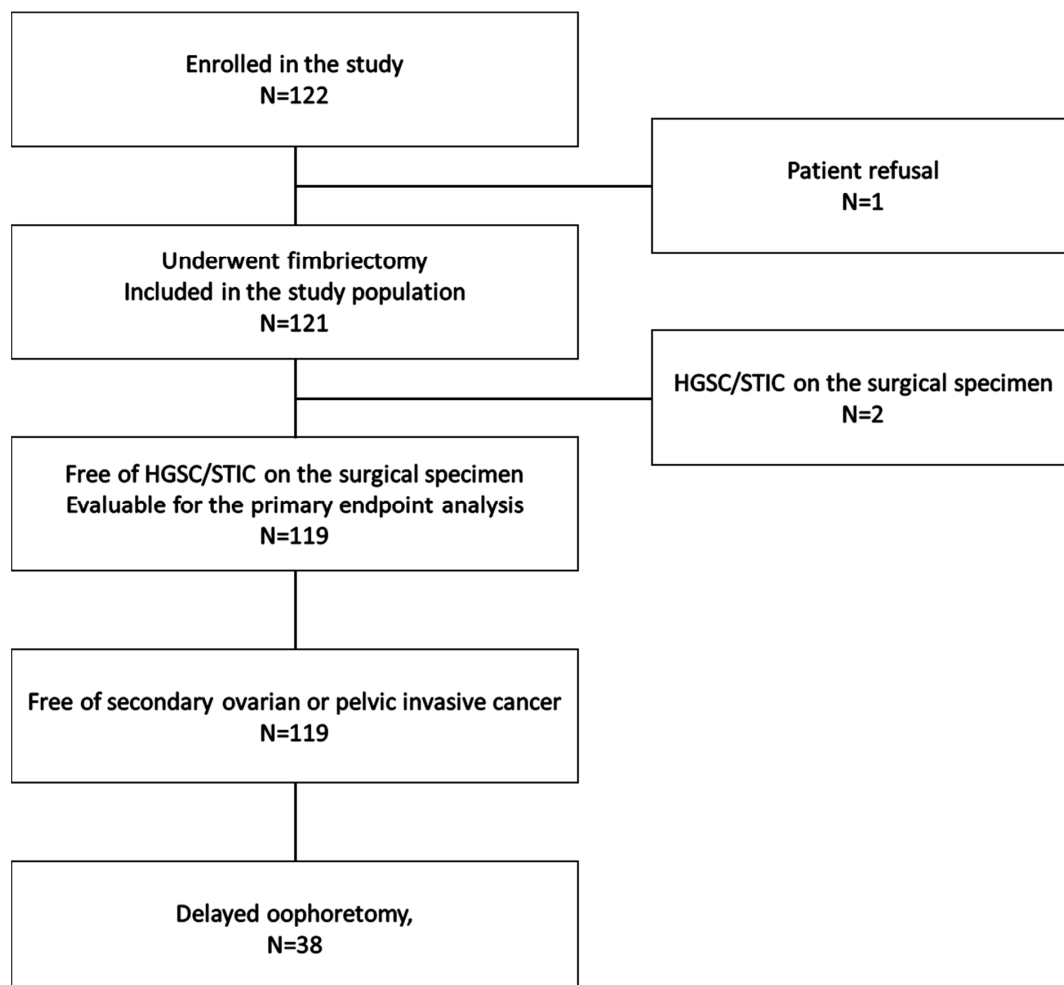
Enrolled in the study
N=122

Patient refusal
N=1

Underwent fimbriectomy
Included in the study population
N=121

HGSC/STIC on the surgical specimen
N=2

Free of HGSC/STIC on the surgical specimen
Evaluable for the primary endpoint analysis
N=119

Free of secondary ovarian or pelvic invasive cancer
N=119

Delayed oophoretomy,
N=38